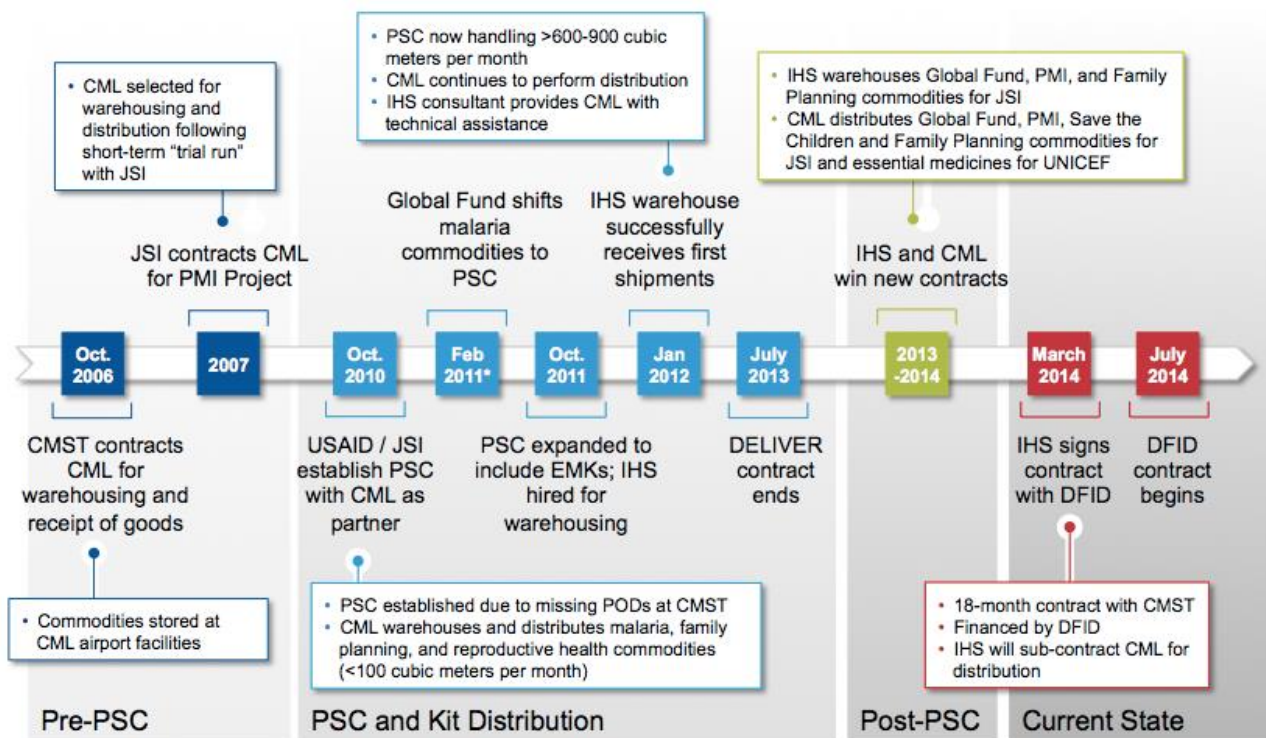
• CML selected for warehousing and distribution following short-term "trial run" with JSI

JSI contracts CML for PMI Project

• PSC now handling >600-900 cubic meters per month
• CML continues to perform distribution
• IHS consultant provides CML with technical assistance

Global Fund shifts malaria commodities to PSC

IHS warehouse successfully receives first shipments

• IHS warehouses Global Fund, PMI, and Family Planning commodities for JSI
• CML distributes Global Fund, PMI, Save the Children and Family Planning commodities for JSI and essential medicines for UNICEF

IHS and CML win new contracts

Oct. 2006

2007

Oct. 2010

Feb 2011*

Oct. 2011

Jan 2012

July 2013

2013 -2014

March 2014

July 2014

CMST contracts CML for warehousing and receipt of goods

USAID / JSI establish PSC with CML as partner

PSC expanded to include EMKs; IHS hired for warehousing

DELIVER contract ends

IHS signs contract with DFID

DFID contract begins

• Commodities stored at CML airport facilities

• PSC established due to missing PODs at CMST
• CML warehouses and distributes malaria, family planning, and reproductive health commodities (<100 cubic meters per month)

• 18-month contract with CMST
• Financed by DFID
• IHS will sub-contract CML for distribution

Pre-PSC

PSC and Kit Distribution

Post-PSC

Current State